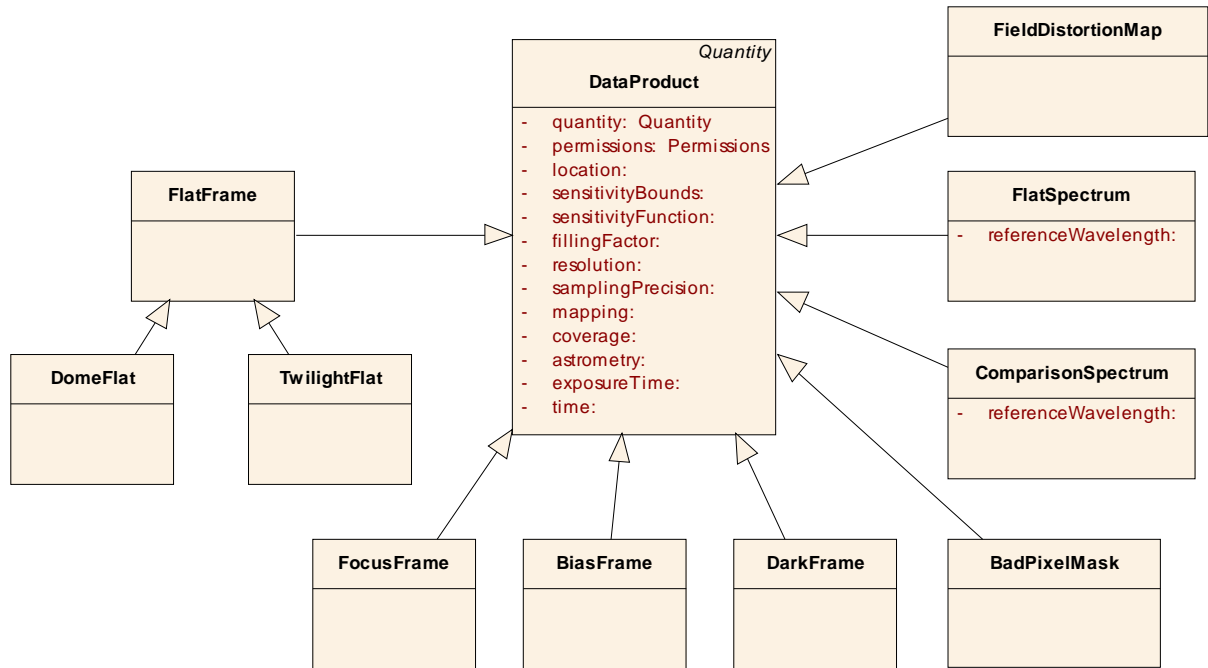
Quantity
DataProduct
- quantity: Quantity
- permissions: Permissions
- location:
- sensitivityBounds:
- sensitivityFunction:
- fillingFactor:
- resolution:
- samplingPrecision:
- mapping:
- coverage:
- astrometry:
- exposureTime:
- time:

FieldDistortionMap

FlatSpectrum
- referenceWavelength:

ComparisonSpectrum
- referenceWavelength:

FlatFrame

DomeFlat

TwilightFlat

FocusFrame

BiasFrame

DarkFrame

BadPixelMask